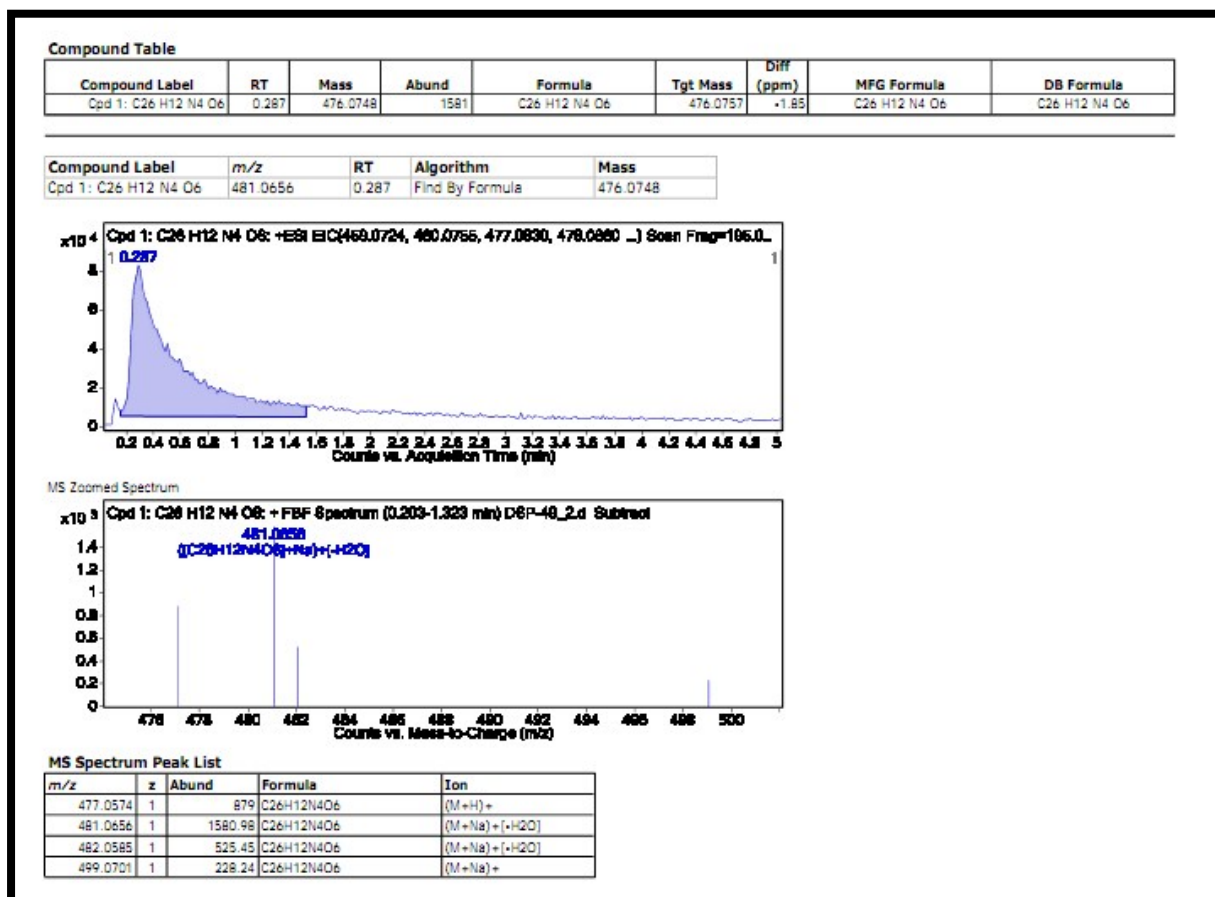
Compound Table

| Compound Label | RT | Mass | Abund | Formula | Tgt Mass | Diff (ppm) | MFG Formula | DB Formula |
|---|---|---|---|---|---|---|---|---|
| Cpd 1: C26 H12 N4 O6 | 0.287 | 476.0748 | 1581 | C26 H12 N4 O6 | 476.0757 | -1.85 | C26 H12 N4 O6 | C26 H12 N4 O6 |

| Compound Label | m/z | RT | Algorithm | Mass |
|---|---|---|---|---|
| Cpd 1: C26 H12 N4 O6 | 481.0656 | 0.287 | Find By Formula | 476.0748 |

x10 4 Cpd 1: C26 H12 N4 O6: +ESI EIC(459.0724, 460.0755, 477.0830, 478.0860 ...) Scan Frag=195.0...
1 0.287
1
8
6
4
2
0
0.2 0.4 0.6 0.8 1 1.2 1.4 1.6 1.8 2 2.2 2.4 2.6 2.8 3 3.2 3.4 3.6 3.8 4 4.2 4.4 4.6 4.8 5
Counts vs. Acquisition Time (min)

MS Zoomed Spectrum

x10 3 Cpd 1: C26 H12 N4 O6: + FBF Spectrum (0.203-1.323 min) DSP-48_2.d Subtract
481.0656
([C26H12N4O6]+Na)+[-H2O]
1.4
1.2
1
0.8
0.6
0.4
0.2
0
476 478 480 482 484 486 488 490 492 494 496 498 500
Counts vs. Mass-to-Charge (m/z)

MS Spectrum Peak List

| m/z | z | Abund | Formula | Ion |
|---|---|---|---|---|
| 477.0574 | 1 | 879 | C26H12N4O6 | (M+H)+ |
| 481.0656 | 1 | 1580.98 | C26H12N4O6 | (M+Na)+[-H2O] |
| 482.0585 | 1 | 525.45 | C26H12N4O6 | (M+Na)+[-H2O] |
| 499.0701 | 1 | 228.24 | C26H12N4O6 | (M+Na)+ |